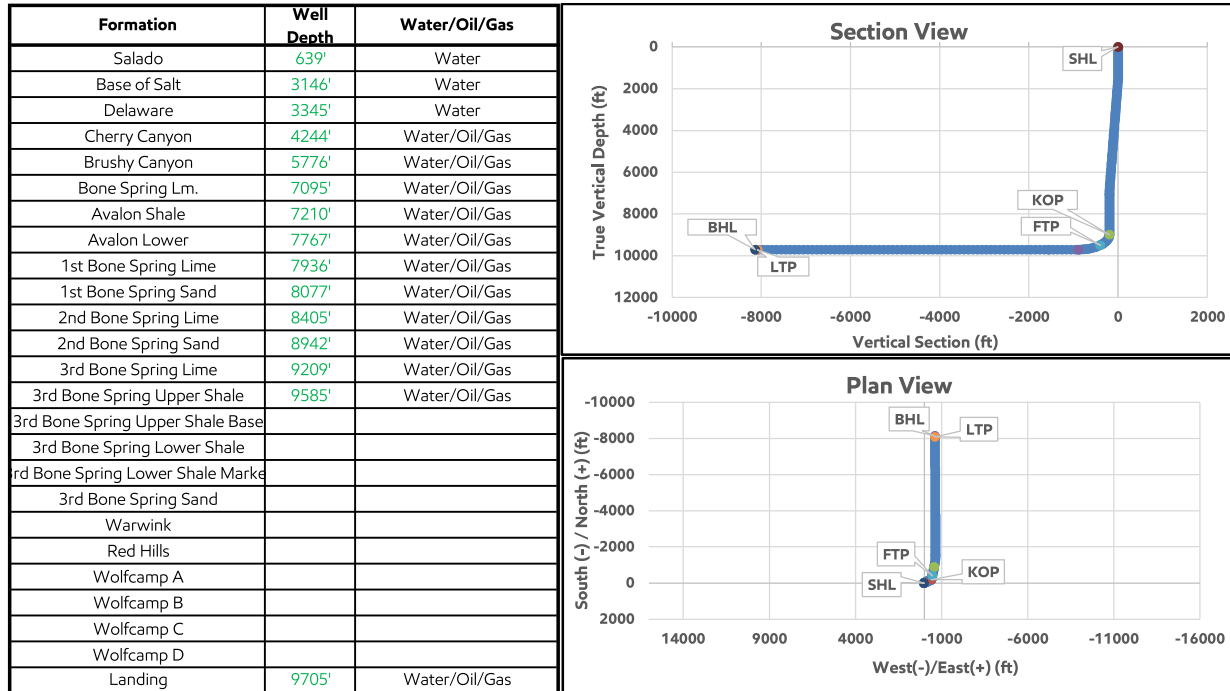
| Formation | Well Depth | Water/Oil/Gas |
|---|---|---|
| Salado | 639' | Water |
| Base of Salt | 3146' | Water |
| Delaware | 3345' | Water |
| Cherry Canyon | 4244' | Water/Oil/Gas |
| Brushy Canyon | 5776' | Water/Oil/Gas |
| Bone Spring Lm. | 7095' | Water/Oil/Gas |
| Avalon Shale | 7210' | Water/Oil/Gas |
| Avalon Lower | 7767' | Water/Oil/Gas |
| 1st Bone Spring Lime | 7936' | Water/Oil/Gas |
| 1st Bone Spring Sand | 8077' | Water/Oil/Gas |
| 2nd Bone Spring Lime | 8405' | Water/Oil/Gas |
| 2nd Bone Spring Sand | 8942' | Water/Oil/Gas |
| 3rd Bone Spring Lime | 9209' | Water/Oil/Gas |
| 3rd Bone Spring Upper Shale | 9585' | Water/Oil/Gas |
| 3rd Bone Spring Upper Shale Base | | |
| 3rd Bone Spring Lower Shale | | |
| 3rd Bone Spring Lower Shale Marke | | |
| 3rd Bone Spring Sand | | |
| Warwink | | |
| Red Hills | | |
| Wolfcamp A | | |
| Wolfcamp B | | |
| Wolfcamp C | | |
| Wolfcamp D | | |
| Landing | 9705' | Water/Oil/Gas |

Section View
True Vertical Depth (ft)
0
2000
4000
6000
8000
10000
12000
SHL
KOP
FTP
BHL
LTP
-10000 -8000 -6000 -4000 -2000 0 2000
Vertical Section (ft)

Plan View
South (-) / North (+) (ft)
-10000
-8000
-6000
-4000
-2000
0
2000
BHL
LTP
FTP
KOP
SHL
14000 9000 4000 -1000 -6000 -11000 -16000
West(-)/East(+) (ft)